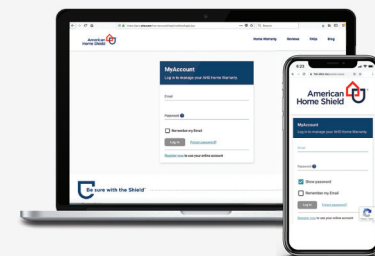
American Home Shield

Home Warranty Reviews FAQs Blog

MyAccount
Log in to manage your AHS Home Warranty

Email

Password

Remember my Email

Log in Forgot password?

Register now to set up your online account

Be sure with the Shield

9:23

American Home Shield

MyAccount
Log in to manage your AHS Home Warranty

Email

Password

Show password

Remember my Email

Log in Forgot password?

Register now to set up your online account